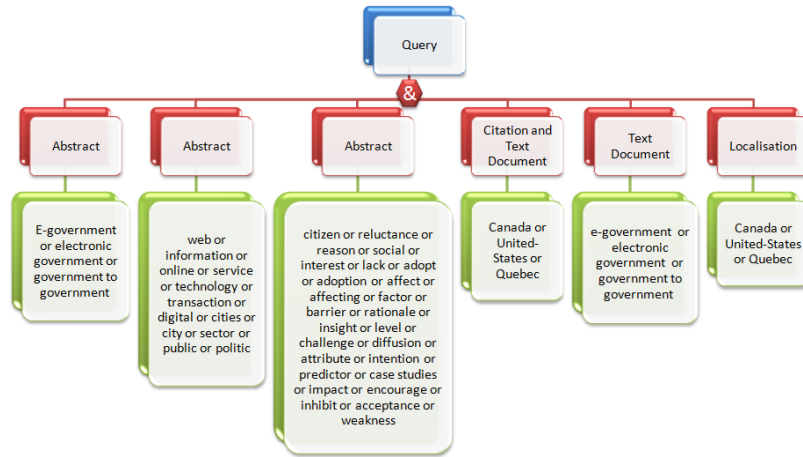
Query

&

Abstract

E-government or electronic government or government to government

Abstract

web or information or online or service or technology or transaction or digital or cities or city or sector or public or politic

Abstract

citizen or reluctance or reason or social or interest or lack or adopt or adoption or affect or affecting or factor or barrier or rationale or insight or level or challenge or diffusion or attribute or intention or predictor or case studies or impact or encourage or inhibit or acceptance or weakness

Citation and Text Document

Canada or United-States or Quebec

Text Document

e-government or electronic government or government to government

Localisation

Canada or United-States or Quebec